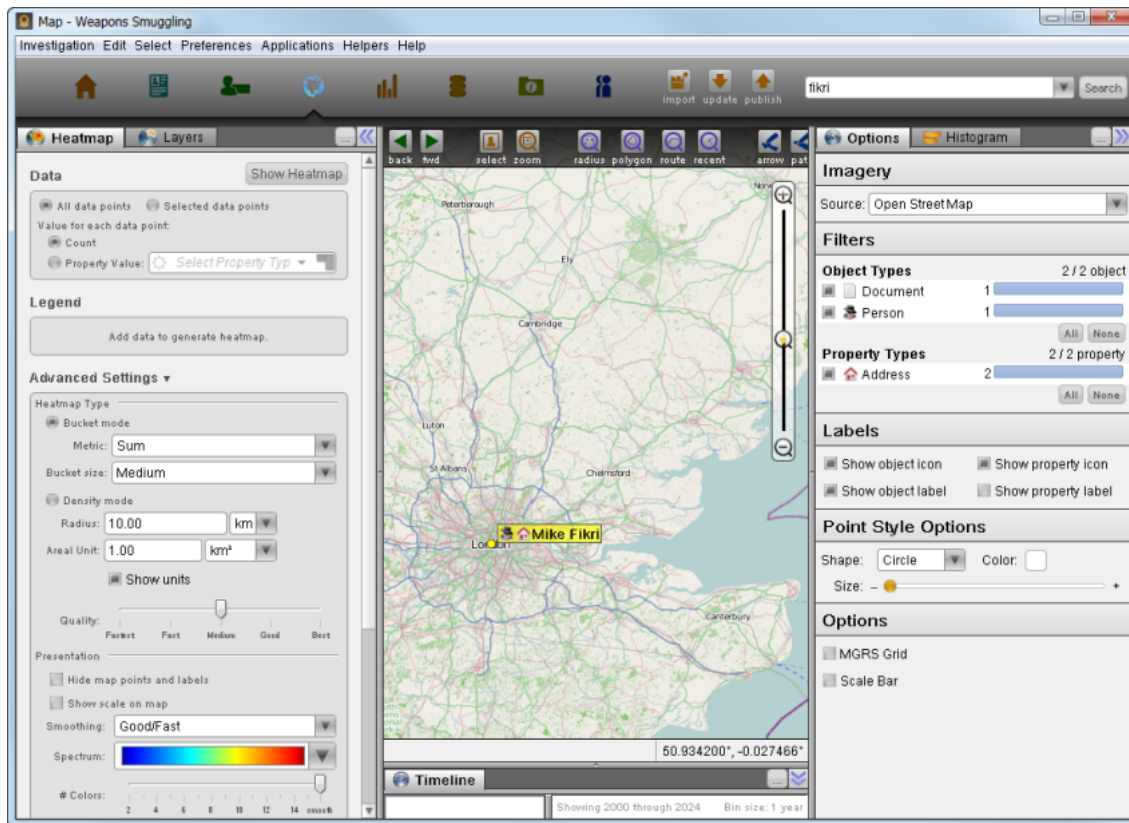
Map - Weapons Smuggling

Investigation Edit Select Preferences Applications Helpers Help

import update publish

fikri

Search

Heatmap Layers

Data

Show Heatmap

All data points Selected data points

Value for each data point:

Count

Property Value: Select Property Typ

Legend

Add data to generate heatmap.

Advanced Settings ▾

Heatmap Type

Bucket mode

Metric: Sum

Bucket size: Medium

Density mode

Radius: 10.00 km

Areal Unit: 1.00 km²

Show units

Quality:

Fastest Fast Medium Good Best

Presentation

Hide map points and labels

Show scale on map

Smoothing: Good/Fast

Spectrum:

# Colors:

2 4 6 8 10 12 14 smooth

back fwd select zoom radius polygon route recent arrow pat

Peterborough

Ely

Cambridge

Luton

St Albans

Chelmsford

London

Mike Fikri

Canterbury

50.934200°, -0.027466°

Timeline

Showing 2000 through 2024 Bin size: 1 year

Options Histogram

Imagery

Source: Open Street Map

Filters

Object Types 2 / 2 object

Document 1

Person 1

All None

Property Types 2 / 2 property

Address 2

All None

Labels

Show object icon Show property icon

Show object label Show property label

Point Style Options

Shape: Circle Color:

Size: – +

Options

MGRS Grid

Scale Bar